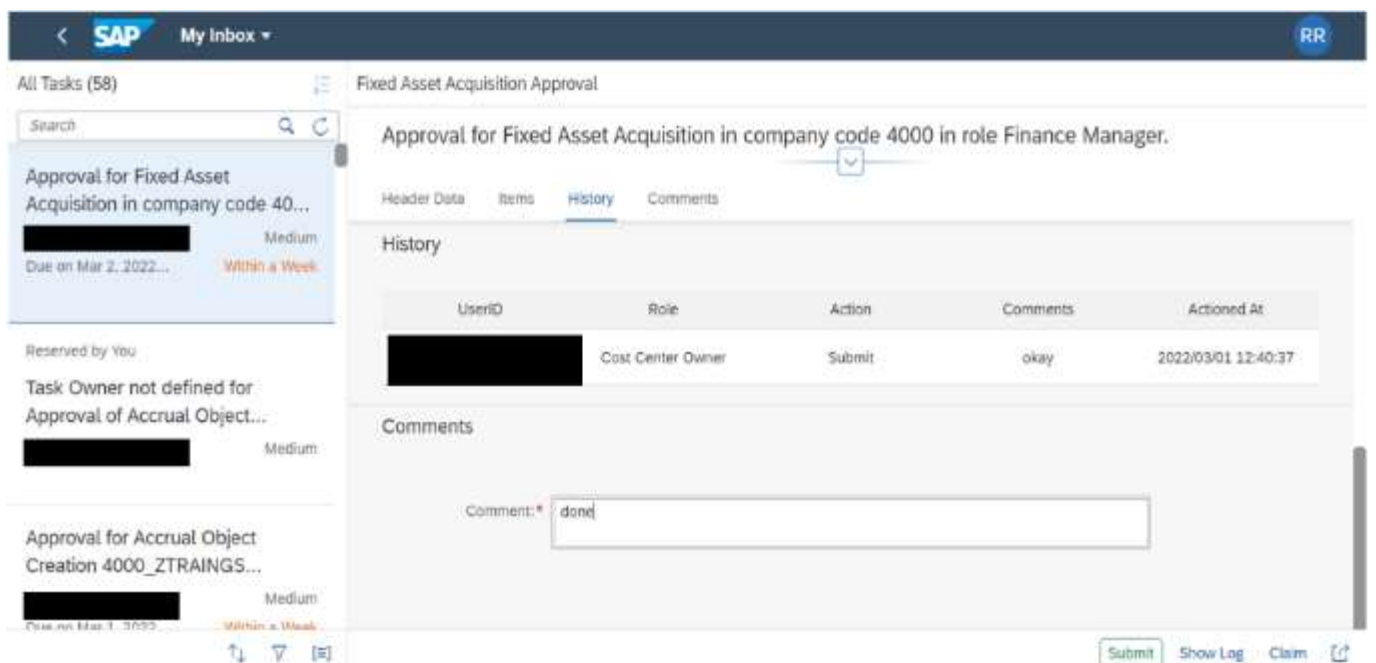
SAP My Inbox ▾ RR

All Tasks (58)

Search

Approval for Fixed Asset Acquisition in company code 40...
Medium
Due on Mar 2, 2022... Within a Week

Reserved by You

Task Owner not defined for Approval of Accrual Object...
Medium

Approval for Accrual Object Creation 4000_ZTRAINGS...
Medium
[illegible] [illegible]

Fixed Asset Acquisition Approval

Approval for Fixed Asset Acquisition in company code 4000 in role Finance Manager.

Header Data Items History Comments

History

| UserID | Role | Action | Comments | Actioned At |
|---|---|---|---|---|
| | Cost Center Owner | Submit | okay | 2022/03/01 12:40:37 |

Comments

Comment:* done

Submit Show Log Claim